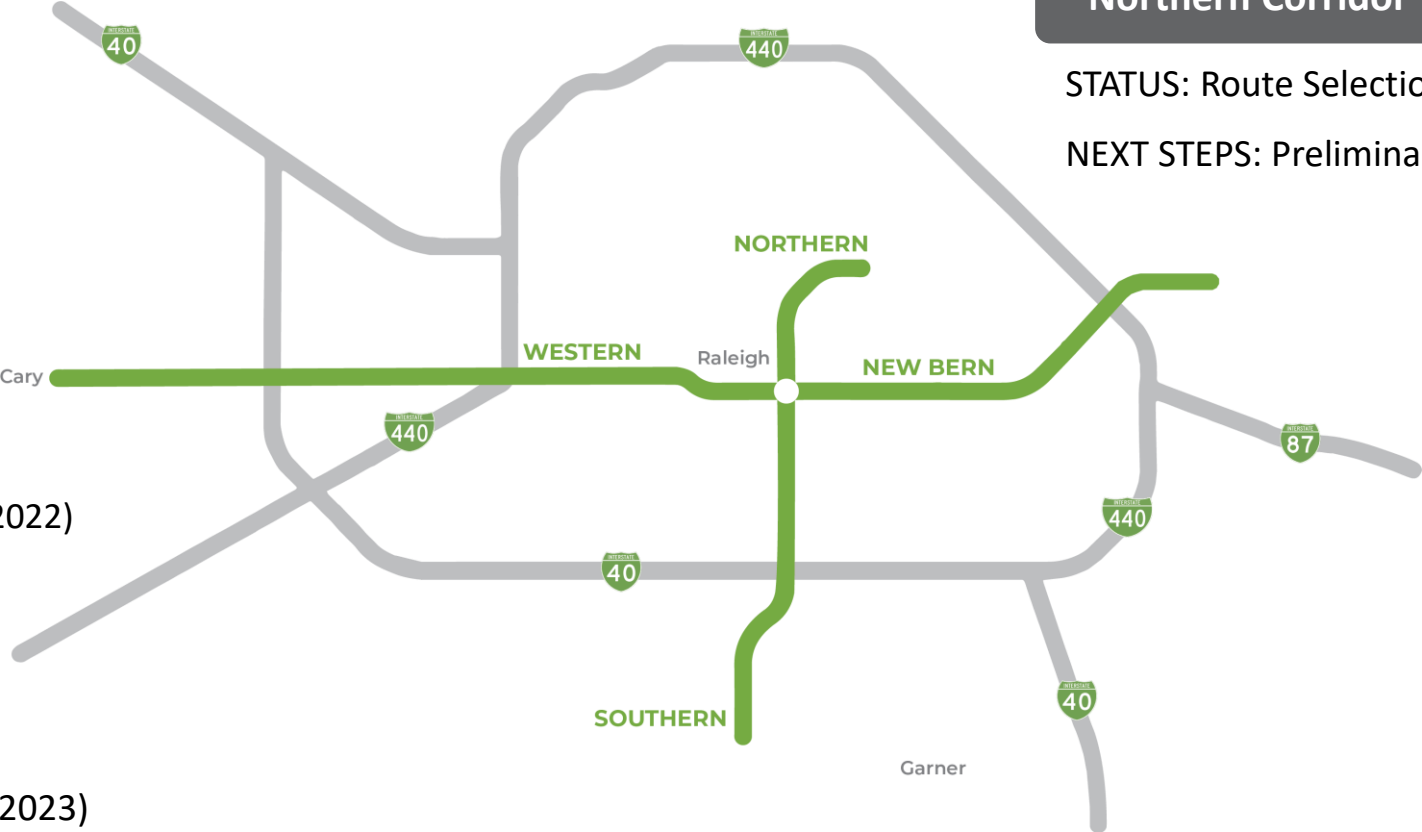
Northern Corridor

STATUS: Route Selectio

NEXT STEPS: Prelimina

INTERSTATE 40

INTERSTATE 440

NORTHERN

WESTERN

Raleigh

NEW BERN

Cary

INTERSTATE 440

INTERSTATE 87

2022)

INTERSTATE 440

INTERSTATE 40

INTERSTATE 40

SOUTHERN

Garner

2023)